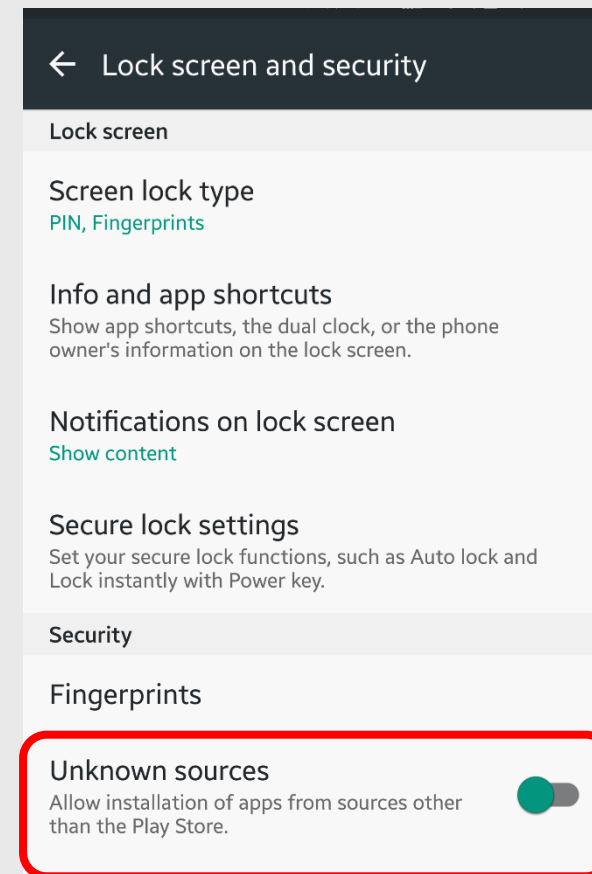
Lock screen and security

Lock screen

Screen lock type
PIN, Fingerprints

Info and app shortcuts
Show app shortcuts, the dual clock, or the phone owner's information on the lock screen.

Notifications on lock screen
Show content

Secure lock settings
Set your secure lock functions, such as Auto lock and Lock instantly with Power key.

Security

Fingerprints

Unknown sources
Allow installation of apps from sources other than the Play Store.